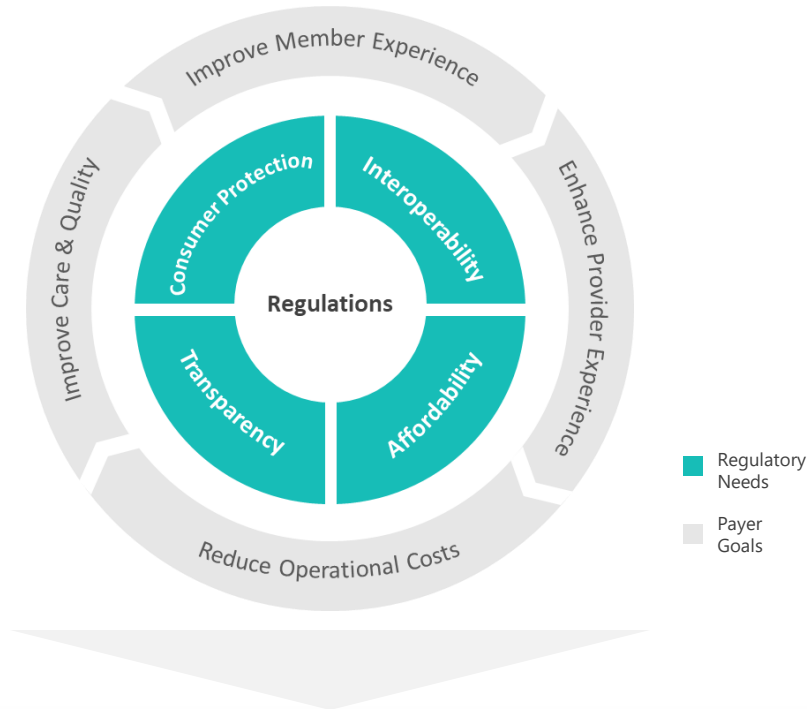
Improve Member Experience

Enhance Provider Experience

Reduce Operational Costs

Improve Care & Quality

Consumer Protection

Interoperability

Regulations

Transparency

Affordability

Regulatory Needs

Payer Goals